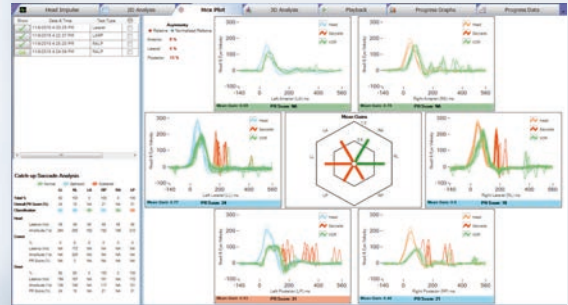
Head Impulse

2D Analysis

Hexa iPlot

3D Analysis

Playback

Progress Graphs

Progress Data

Show

Date & Time

Test Type

11/4/2016 4:25:18 PM

Lateral

11/4/2016 4:22:37 PM

LARP

11/4/2016 4:25:21 PM

RALP

11/4/2016 4:26:06 PM

RALP

Asymmetry

Anterior

Lateral

Posterior

Catch up Saccade Analysis

Head

Saccade

EOR

Mean Gain

PR Score

Mean Gains

-140

0

560

Head

Saccade

EOR

Mean Gain

PR Score

-140

0

560

Head

Saccade

EOR

Mean Gain

PR Score

Head

Saccade

EOR

Mean Gain

PR Score

Head

Saccade

EOR

Mean Gain

PR Score

Head

Saccade

EOR

Mean Gain

PR Score